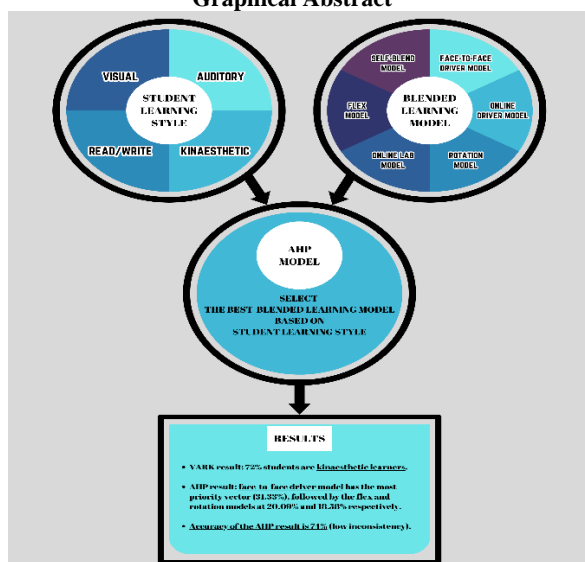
Graphical Abstract

VISUAL
AUDITORY
STUDENT LEARNING STYLE
READ/WRITE
KINAESTHETIC

SELF-BLEND MODEL
FACE-TO-FACE DRIVER MODEL
FLEX MODEL
BLENDED LEARNING MODEL
ONLINE DRIVER MODEL
ONLINE LAB MODEL
ROTATION MODEL

AHP MODEL

SELECT THE BEST BLENDED LEARNING MODEL BASED ON STUDENT LEARNING STYLE

RESULTS

• VARK result: 72% students are kinaesthetic learners.

• AHP result: face-to-face driver model has the most priority vector (31.33%), followed by the flex and rotation models at 20.09% and 18.38% respectively.

• Accuracy of the AHP result is 71% (low inconsistency).